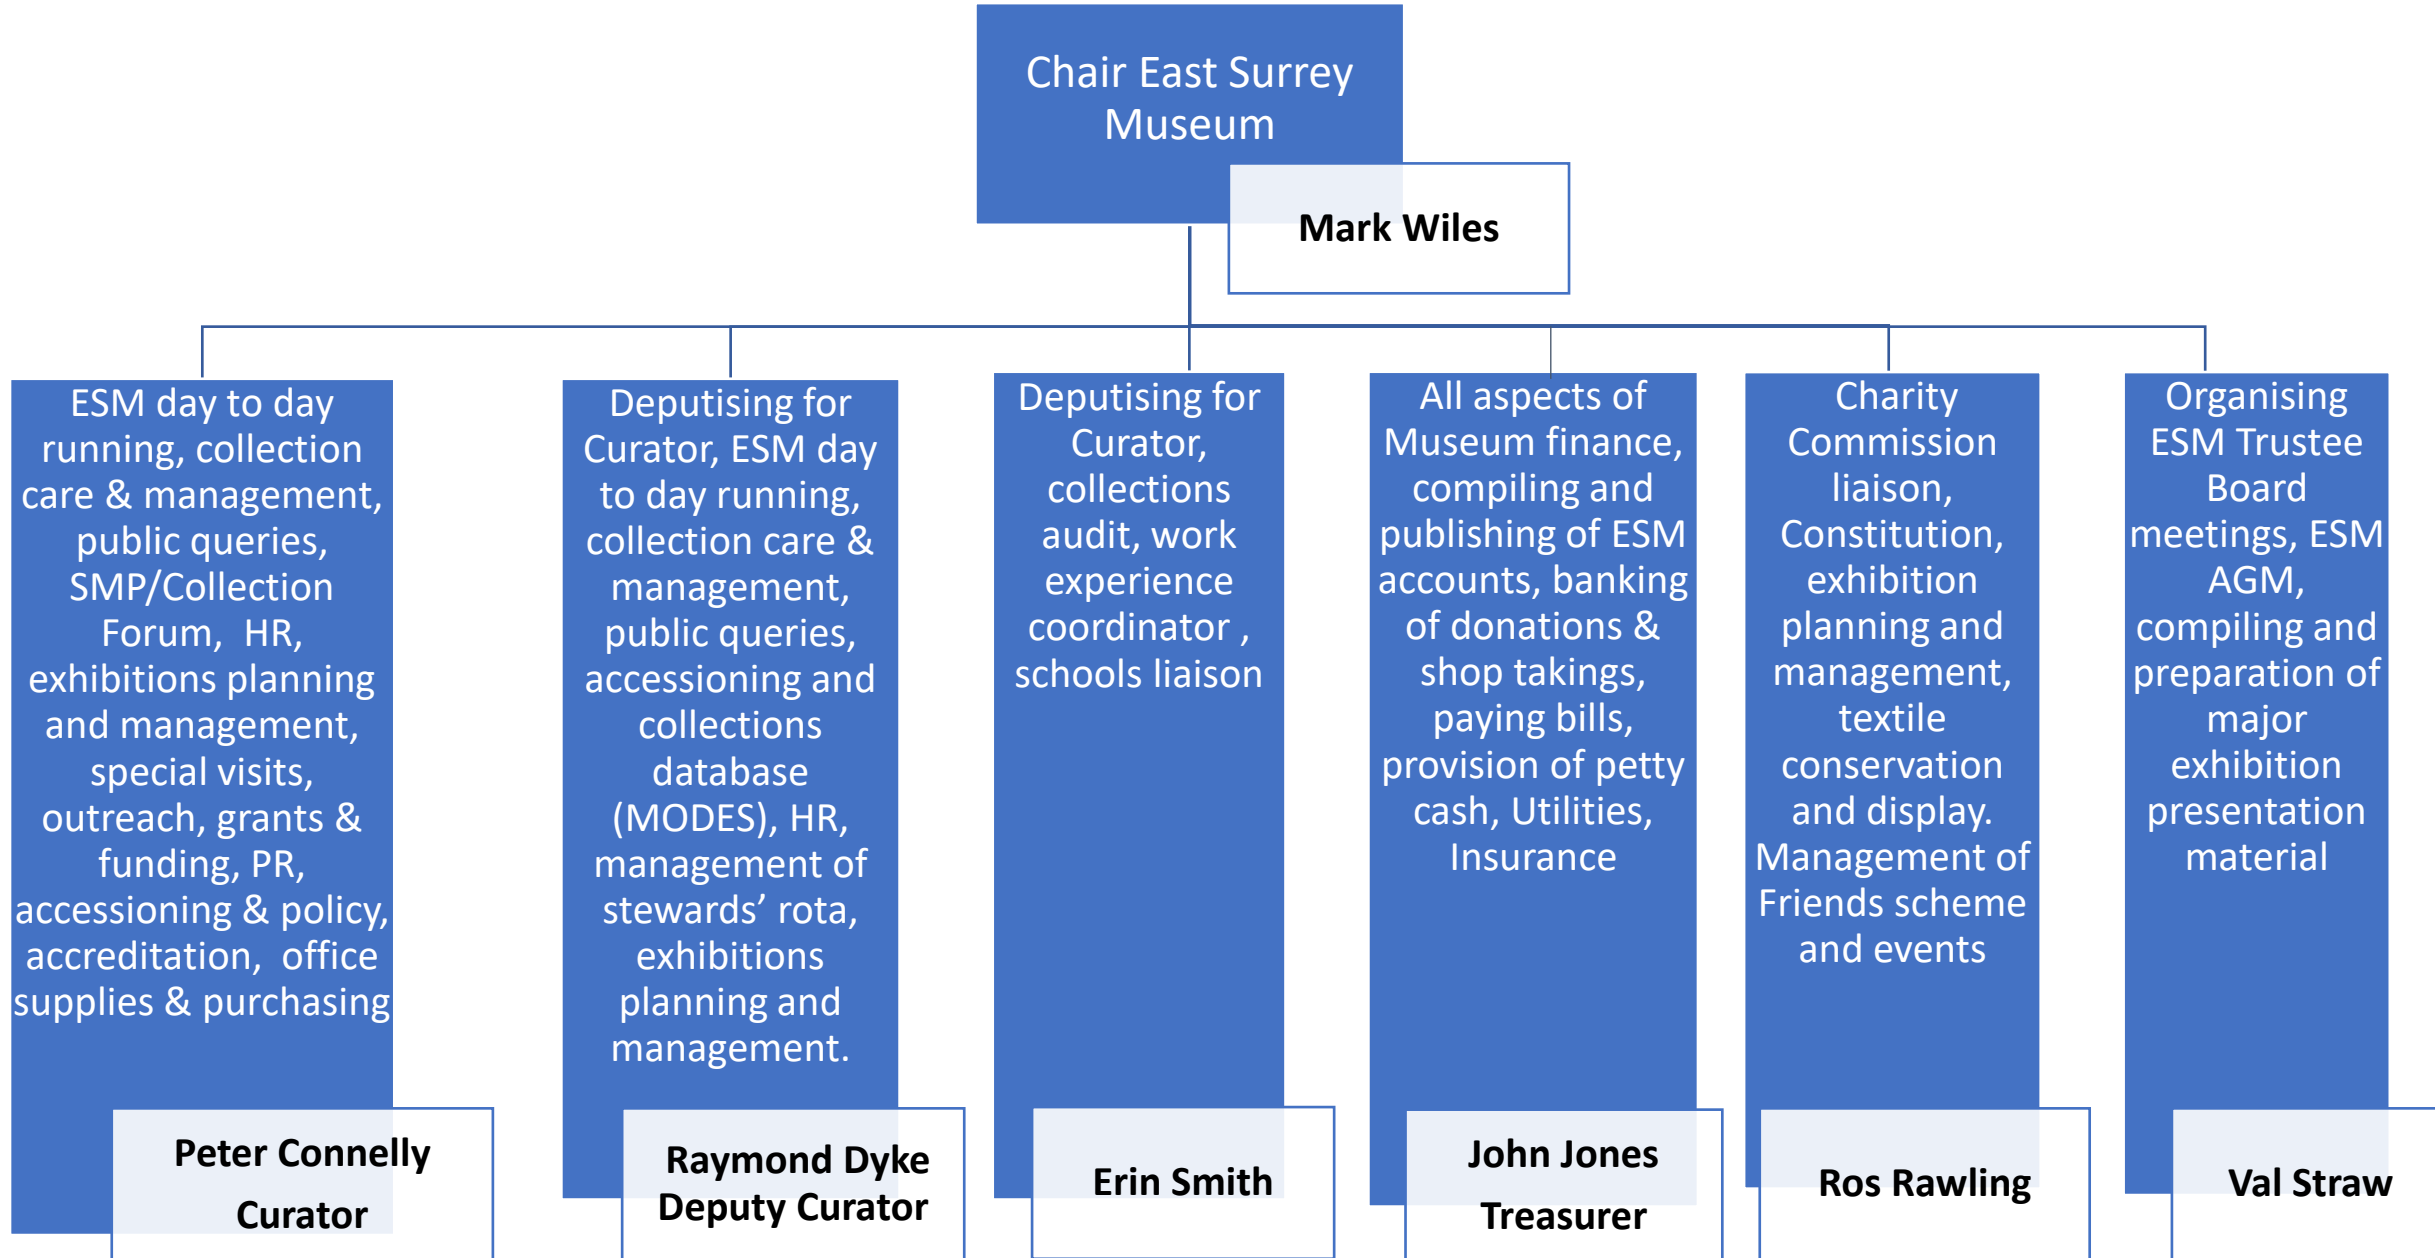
Chair East Surrey Museum

Mark Wiles

ESM day to day running, collection care & management, public queries, SMP/Collection Forum, HR, exhibitions planning and management, special visits, outreach, grants & funding, PR, accessioning & policy, accreditation, office supplies & purchasing

Peter Connelly
Curator

Deputising for Curator, ESM day to day running, collection care & management, public queries, accessioning and collections database (MODES), HR, management of stewards' rota, exhibitions planning and management.

Raymond Dyke
Deputy Curator

Deputising for Curator, collections audit, work experience coordinator , schools liaison

Erin Smith

All aspects of Museum finance, compiling and publishing of ESM accounts, banking of donations & shop takings, paying bills, provision of petty cash, Utilities, Insurance

John Jones
Treasurer

Charity Commission liaison, Constitution, exhibition planning and management, textile conservation and display. Management of Friends scheme and events

Ros Rawling

Organising ESM Trustee Board meetings, ESM AGM, compiling and preparation of major exhibition presentation material

Val Straw